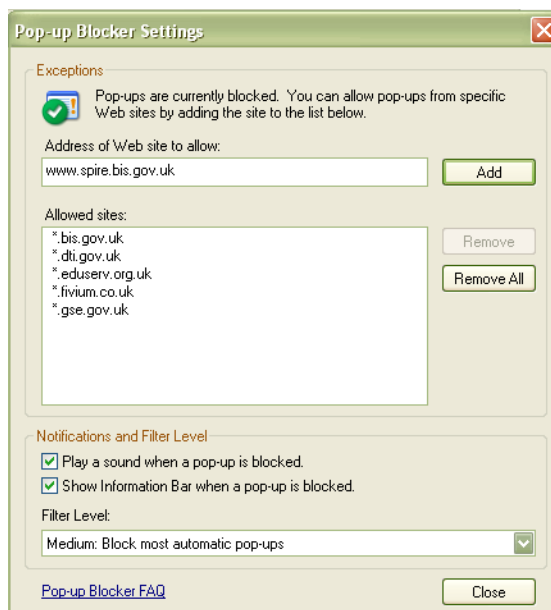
Pop-up Blocker Settings

Exceptions

Pop-ups are currently blocked. You can allow pop-ups from specific Web sites by adding the site to the list below.

Address of Web site to allow:

www.spire.bis.gov.uk

Add

Allowed sites:

*.bis.gov.uk
*.dti.gov.uk
*.eduserv.org.uk
*.fivium.co.uk
*.gse.gov.uk

Remove

Remove All

Notifications and Filter Level

Play a sound when a pop-up is blocked.

Show Information Bar when a pop-up is blocked.

Filter Level:

Medium: Block most automatic pop-ups

Pop-up Blocker FAQ

Close